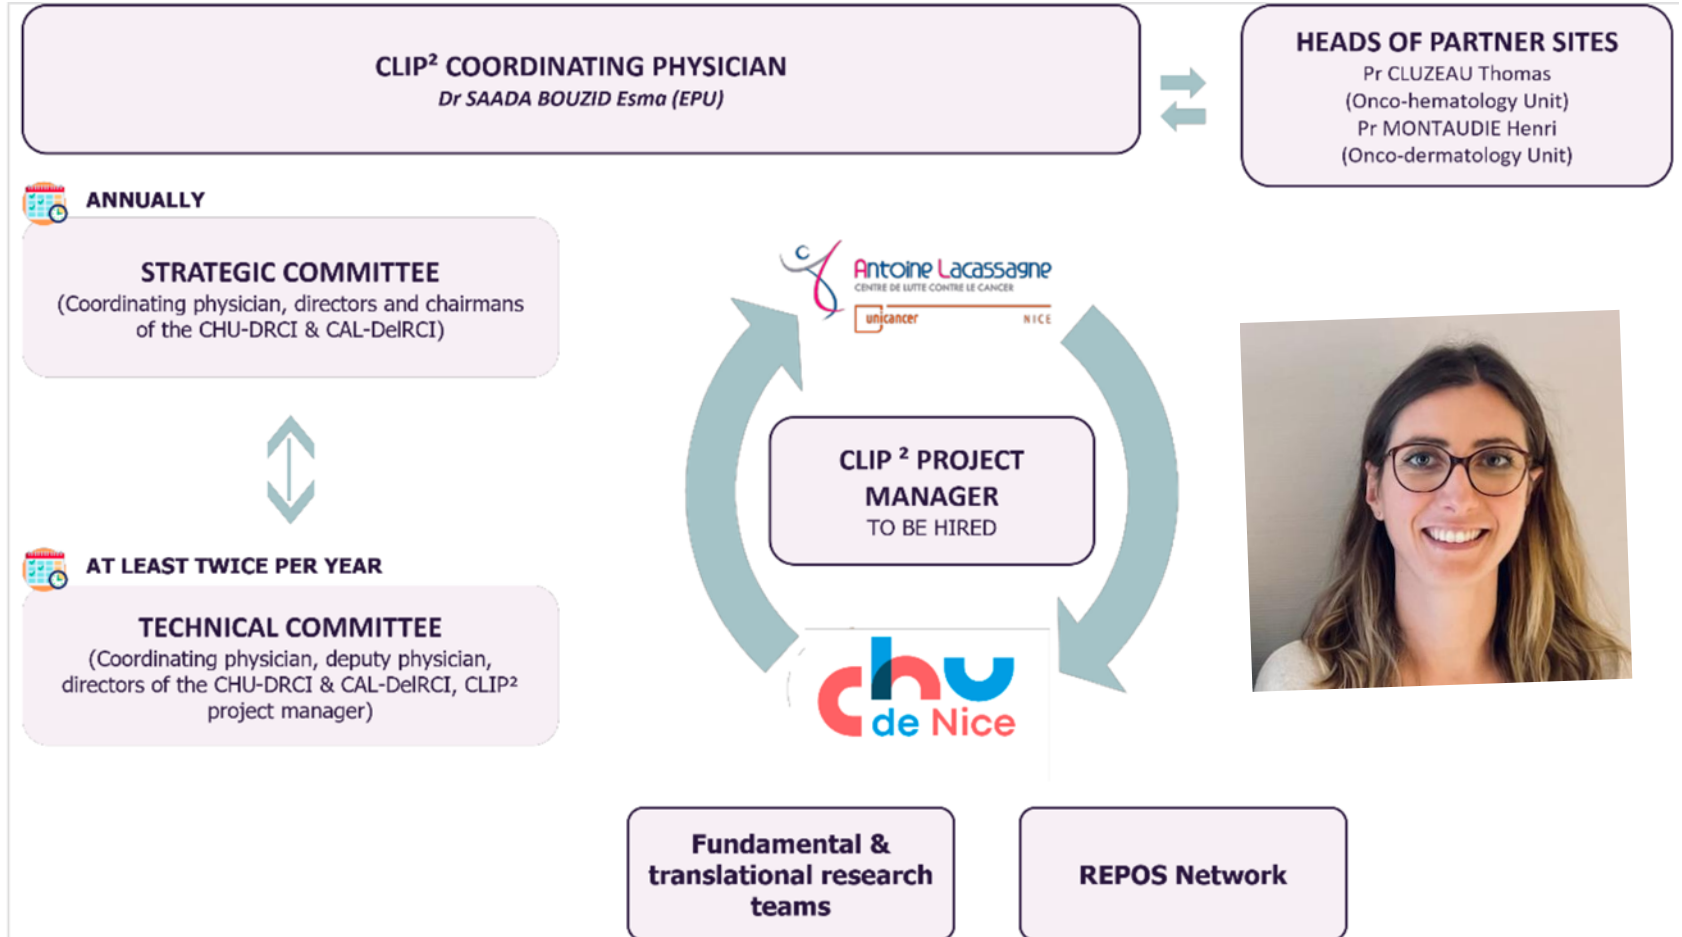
CLIP² COORDINATING PHYSICIAN
Dr SAADA BOUZID Esma (EPU)

HEADS OF PARTNER SITES
Pr CLUZEAU Thomas
(Onco-hematology Unit)
Pr MONTAUDIE Henri
(Onco-dermatology Unit)

ANNUALLY

STRATEGIC COMMITTEE
(Coordinating physician, directors and chairmans of the CHU-DRCI & CAL-DelRCI)

AT LEAST TWICE PER YEAR

TECHNICAL COMMITTEE
(Coordinating physician, deputy physician, directors of the CHU-DRCI & CAL-DelRCI, CLIP² project manager)

Antoine Lacassagne
CENTRE DE LUTTE CONTRE LE CANCER
unicancer NICE

CLIP ² PROJECT MANAGER
TO BE HIRED

chu de Nice

Fundamental & translational research teams

REPOS Network